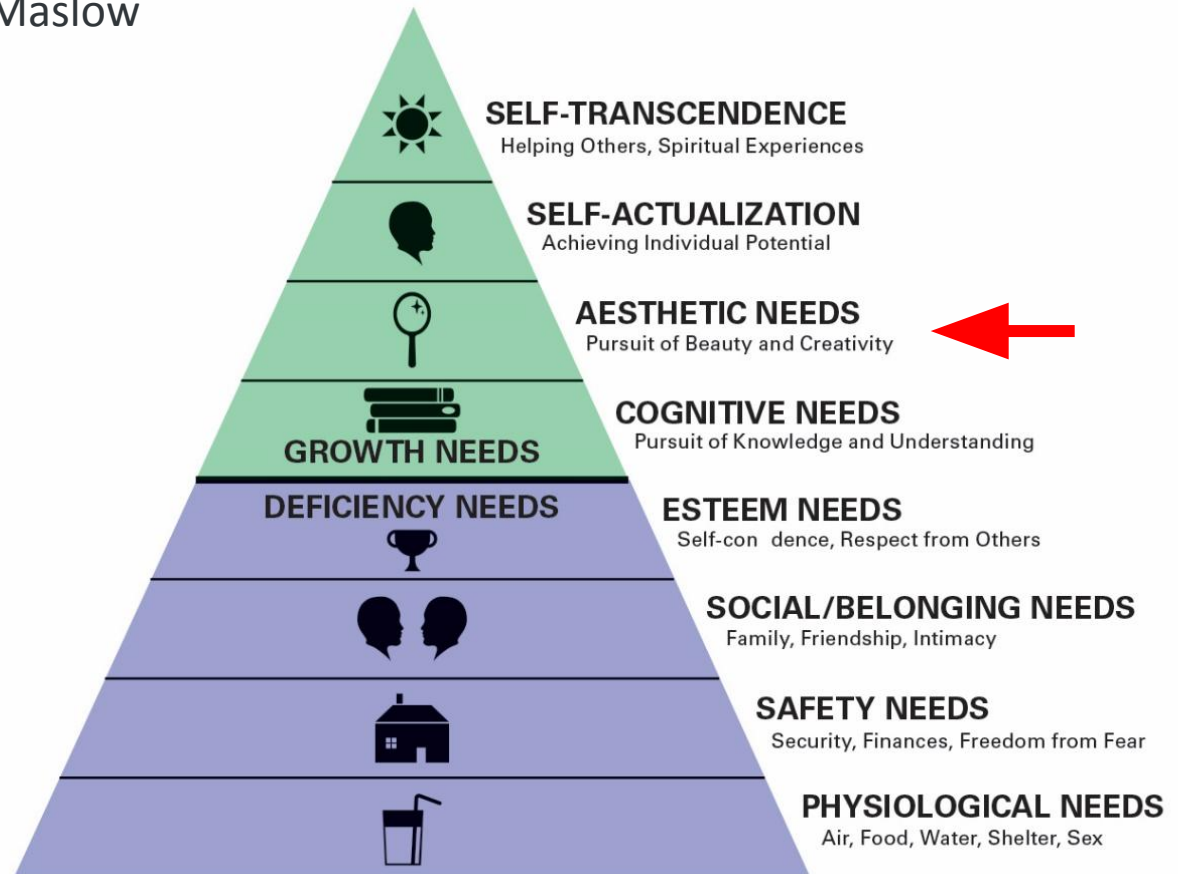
Maslow

SELF-TRANSCENDENCE
Helping Others, Spiritual Experiences

SELF-ACTUALIZATION
Achieving Individual Potential

AESTHETIC NEEDS
Pursuit of Beauty and Creativity

COGNITIVE NEEDS
Pursuit of Knowledge and Understanding

GROWTH NEEDS

DEFICIENCY NEEDS

ESTEEM NEEDS
Self-con dence, Respect from Others

SOCIAL/BELONGING NEEDS
Family, Friendship, Intimacy

SAFETY NEEDS
Security, Finances, Freedom from Fear

PHYSIOLOGICAL NEEDS
Air, Food, Water, Shelter, Sex